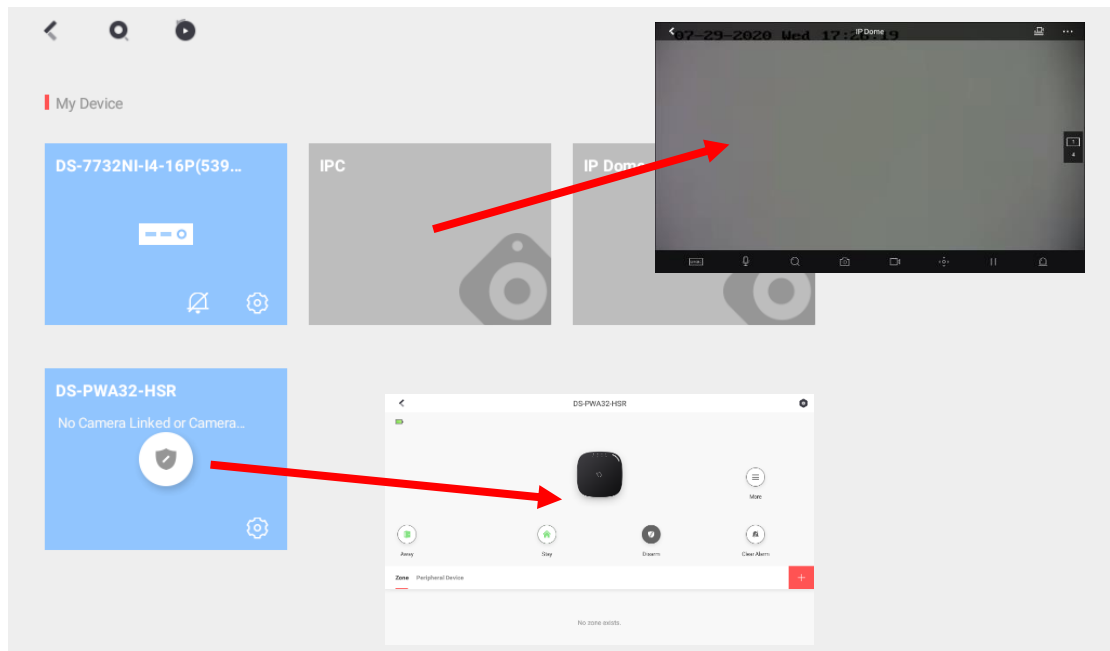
My Device

DS-7732NI-I4-16P(539...

IPC

IP Dome

IP Dome

07-29-2020 Wed 17:2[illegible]9

DS-PWA32-HSR

No Camera Linked or Camera...

DS-PWA32-HSR

More

Away

Stay

Disarm

Clear Alarm

Zone Peripheral Device

+

No zone exists.